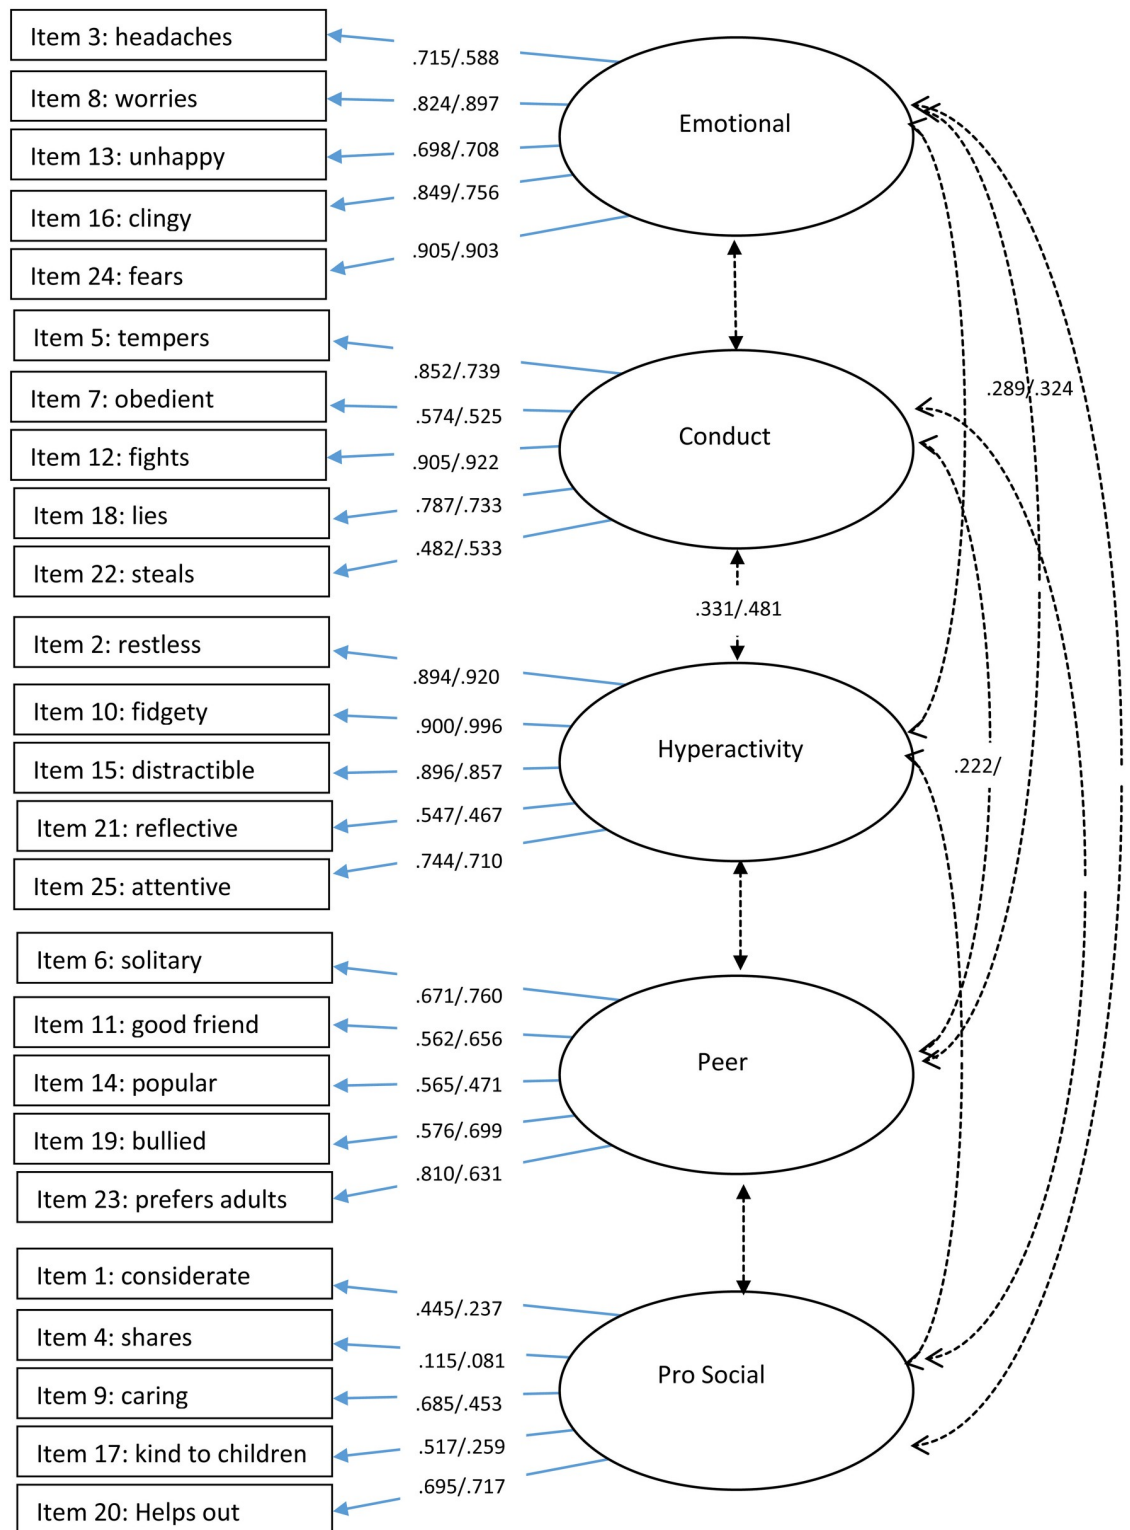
Item 3: headaches
Item 8: worries
Item 13: unhappy
Item 16: clingy
Item 24: fears
Item 5: tempers
Item 7: obedient
Item 12: fights
Item 18: lies
Item 22: steals
Item 2: restless
Item 10: fidgety
Item 15: distractible
Item 21: reflective
Item 25: attentive
Item 6: solitary
Item 11: good friend
Item 14: popular
Item 19: bullied
Item 23: prefers adults
Item 1: considerate
Item 4: shares
Item 9: caring
Item 17: kind to children
Item 20: Helps out

.715/.588
.824/.897
.698/.708
.849/.756
.905/.903
.852/.739
.574/.525
.905/.922
.787/.733
.482/.533
.331/.481
.894/.920
.900/.996
.896/.857
.547/.467
.744/.710
.671/.760
.562/.656
.565/.471
.576/.699
.810/.631
.445/.237
.115/.081
.685/.453
.517/.259
.695/.717

Emotional
Conduct
Hyperactivity
Peer
Pro Social

.289/.324
.222/